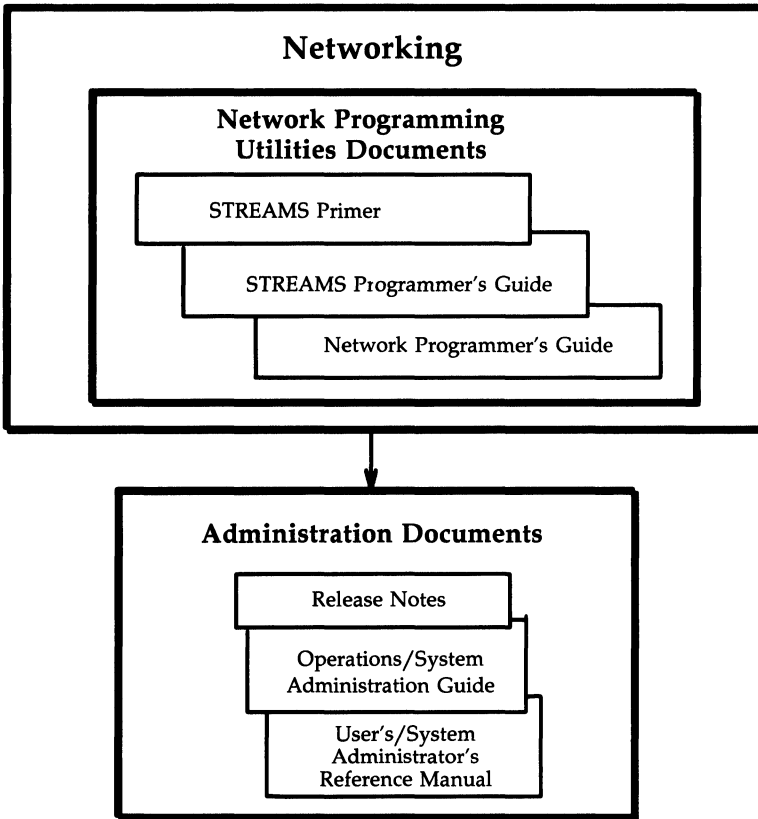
Networking

Network Programming Utilities Documents

STREAMS Primer

STREAMS Programmer's Guide

Network Programmer's Guide

Administration Documents

Release Notes

Operations/System Administration Guide

User's/System Administrator's Reference Manual